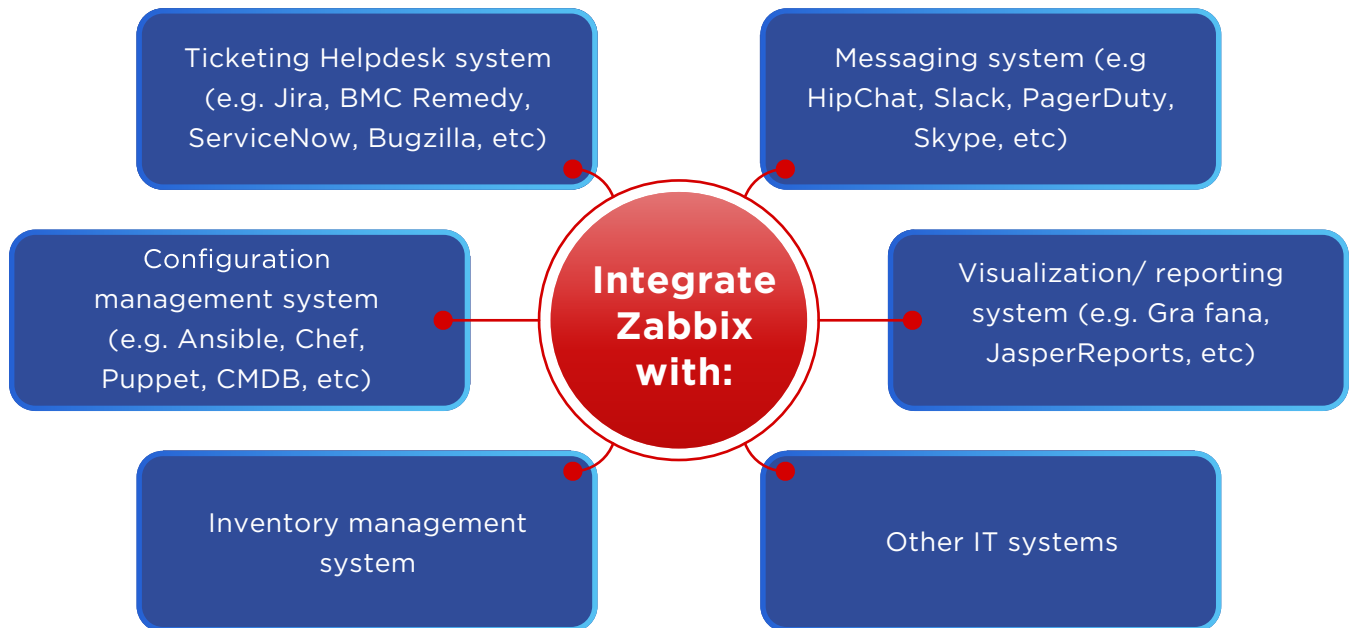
Ticketing Helpdesk system (e.g. Jira, BMC Remedy, ServiceNow, Bugzilla, etc)

Messaging system (e.g HipChat, Slack, PagerDuty, Skype, etc)

Configuration management system (e.g. Ansible, Chef, Puppet, CMDB, etc)

Integrate Zabbix with:

Visualization/ reporting system (e.g. Gra fana, JasperReports, etc)

Inventory management system

Other IT systems